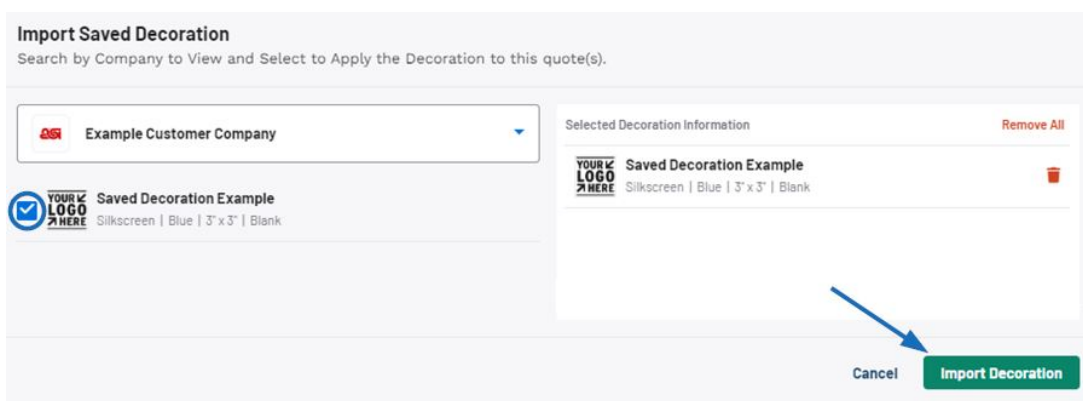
Import Saved Decoration
Search by Company to View and Select to Apply the Decoration to this quote(s).

ASI Example Customer Company

YOUR LOGO HERE Saved Decoration Example
Silkscreen | Blue | 3" x 3" | Blank

Selected Decoration Information
Remove All

YOUR LOGO HERE Saved Decoration Example
Silkscreen | Blue | 3" x 3" | Blank

Cancel
Import Decoration